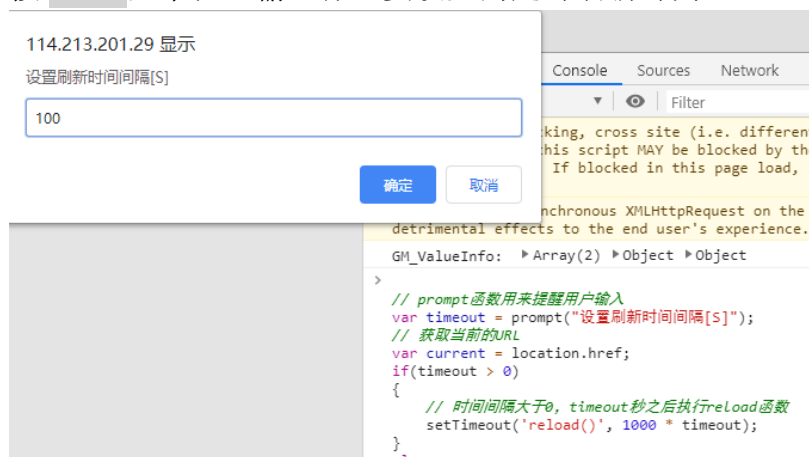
114.213.201.29 显示

设置刷新时间间隔[S]

100

确定 取消

Console Sources Network

Filter

king, cross site (i.e. differen
this script MAY be blocked by th
If blocked in this page load,

nchronous XMLHttpRequest on the
detrimental effects to the end user's experience.

GM_ValueInfo: ▶Array(2) ▶Object ▶Object

>
// prompt函数用来提醒用户输入
var timeout = prompt("设置刷新时间间隔[S]");
// 获取当前的URL
var current = location.href;
if(timeout > 0)
{
// 时间间隔大于0，timeout秒之后执行reload函数
setTimeout('reload()', 1000 * timeout);
}